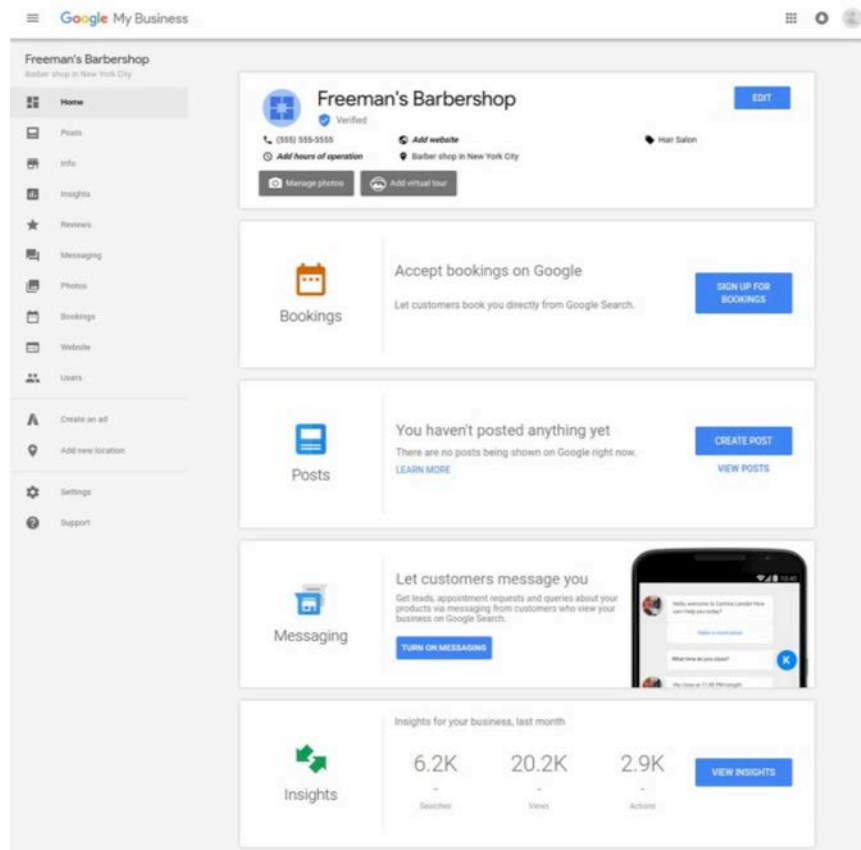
Google My Business

Freeman's Barbershop
Barber shop in New York City

Home
Posts
Info
Insights
Reviews
Messaging
Photos
Bookings
Website
Users
Create an ad
Add new location
Settings
Support

Freeman's Barbershop
Verified
EDIT
(555) 555-5555
Add website
Hair Salon
Add hours of operation
Barber shop in New York City
Manage photos
Add virtual tour

Bookings
Accept bookings on Google
Let customers book you directly from Google Search.
SIGN UP FOR BOOKINGS

Posts
You haven't posted anything yet
There are no posts being shown on Google right now.
LEARN MORE
CREATE POST
VIEW POSTS

Messaging
Let customers message you
Get leads, appointment requests and queries about your products via messaging from customers who view your business on Google Search.
TURN ON MESSAGING
Hello, welcome to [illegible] How can I help you today?
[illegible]
What time do you close?
K
We close at 11:00 PM tonight.

Insights
Insights for your business, last month
6.2K
Searches
20.2K
Views
2.9K
Actions
VIEW INSIGHTS